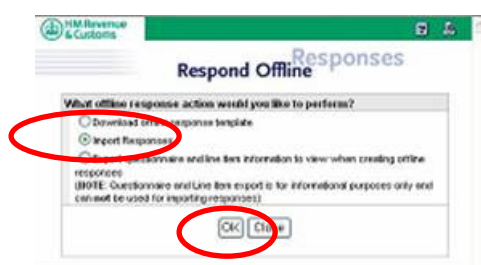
HM Revenue & Customs

Responses

Respond Offline

What offline response action would you like to perform?

Download off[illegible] response template

Import Responses

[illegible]port questionnaire and line item information to view when creating offline responses

(NOTE: Questionnaire and Line item export is for informational purposes only and can not be used for importing responses)

OK Close